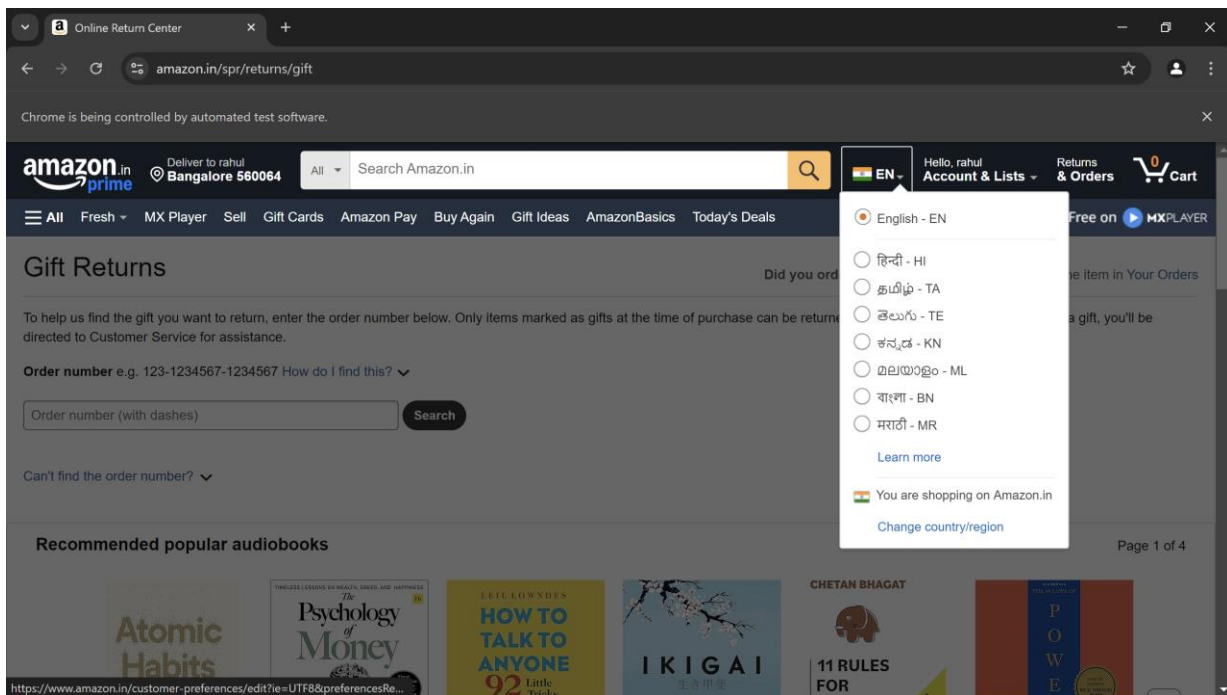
Online Return Center

amazon.in/spr/returns/gift

Chrome is being controlled by automated test software.

amazon.in prime

Deliver to rahul
Bangalore 560064

All

Search Amazon.in

EN

Hello, rahul
Account & Lists

Returns
& Orders

0
Cart

All Fresh MX Player Sell Gift Cards Amazon Pay Buy Again Gift Ideas AmazonBasics Today's Deals

Free on MXPLAYER

Gift Returns

Did you ord

e item in Your Orders

To help us find the gift you want to return, enter the order number below. Only items marked as gifts at the time of purchase can be returne

a gift, you'll be directed to Customer Service for assistance.

Order number e.g. 123-1234567-1234567 How do I find this?

Order number (with dashes)

Search

Can't find the order number?

English - EN

हिन्दी - HI

தமிழ் - TA

తెలుగు - TE

ಕನ್ನಡ - KN

മലയാളം - ML

বাংলা - BN

मराठी - MR

Learn more

You are shopping on Amazon.in

Change country/region

Recommended popular audiobooks

Page 1 of 4

Atomic Habits

TIMELESS LESSONS ON WEALTH, GREED, AND HAPPINESS
The Psychology of Money

LEIL LOWNDES
HOW TO TALK TO ANYONE
92 Little Tricks

IKIGAI

CHETAN BHAGAT
11 RULES FOR

P O W E

https://www.amazon.in/customer-preferences/edit?ie=UTF8&preferencesRe...